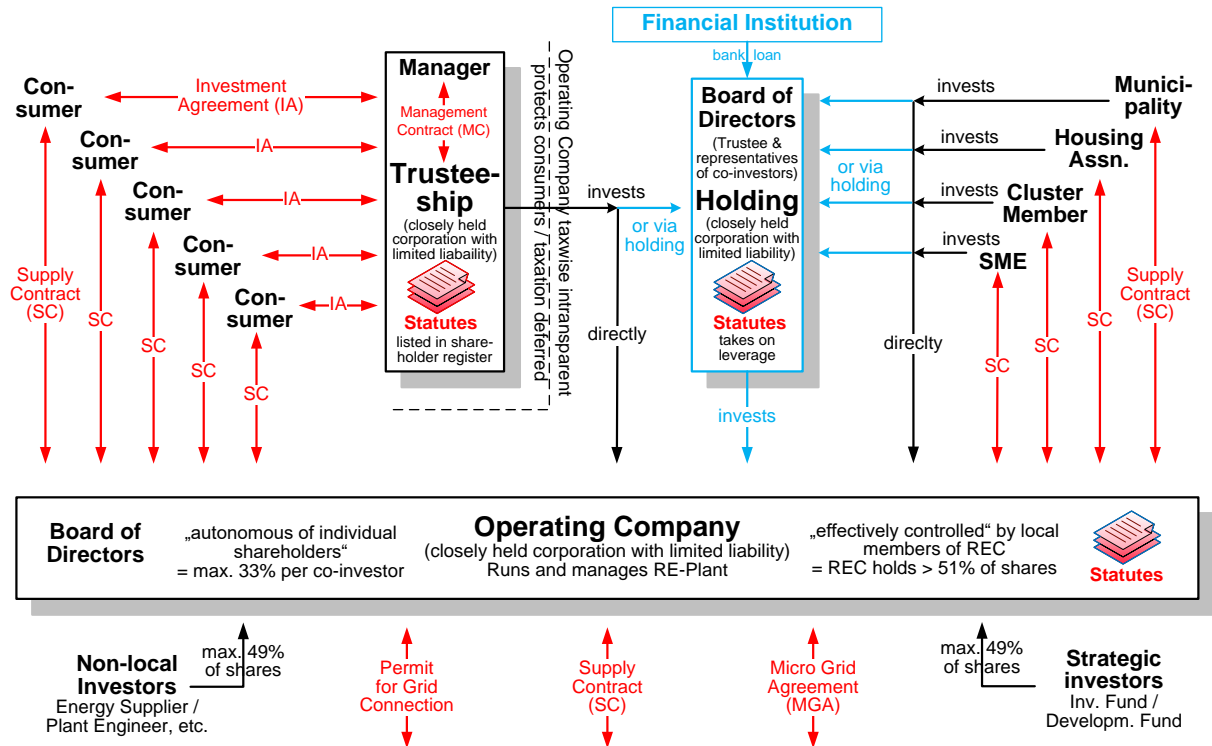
Financial Institution

bank loan

Con-
sumer

Con-
sumer

Con-
sumer

Con-
sumer

Con-
sumer

Investment Agreement (IA)

IA

IA

IA

IA

Supply Contract (SC)

SC

SC

SC

SC

Manager

Management Contract (MC)

Trustee-
ship

(closely held corporation with limited liability)

Statutes

listed in share-holder register

Operating Company / taxwise intransparent protects consumers / taxation deferred

invests

or via holding

directly

Board of Directors

(Trustee & representatives of co-investors)

Holding

(closely held corporation with limited liability)

Statutes

takes on leverage

invests

or via holding

invests

invests

invests

invests

direclty

Munici-
pality

Housing Assn.

Cluster Member

SME

SC

SC

SC

Supply Contract (SC)

Board of Directors

„autonomous of individual shareholders“
= max. 33% per co-investor

Operating Company
(closely held corporation with limited liability)
Runs and manages RE-Plant

„effectively controlled“ by local members of REC
= REC holds > 51% of shares

Statutes

Non-local Investors
Energy Supplier /
Plant Engineer, etc.

max. 49%
of shares

Permit for Grid Connection

Supply Contract (SC)

Micro Grid Agreement (MGA)

max. 49%
of shares

Strategic investors
Inv. Fund /
Developm. Fund